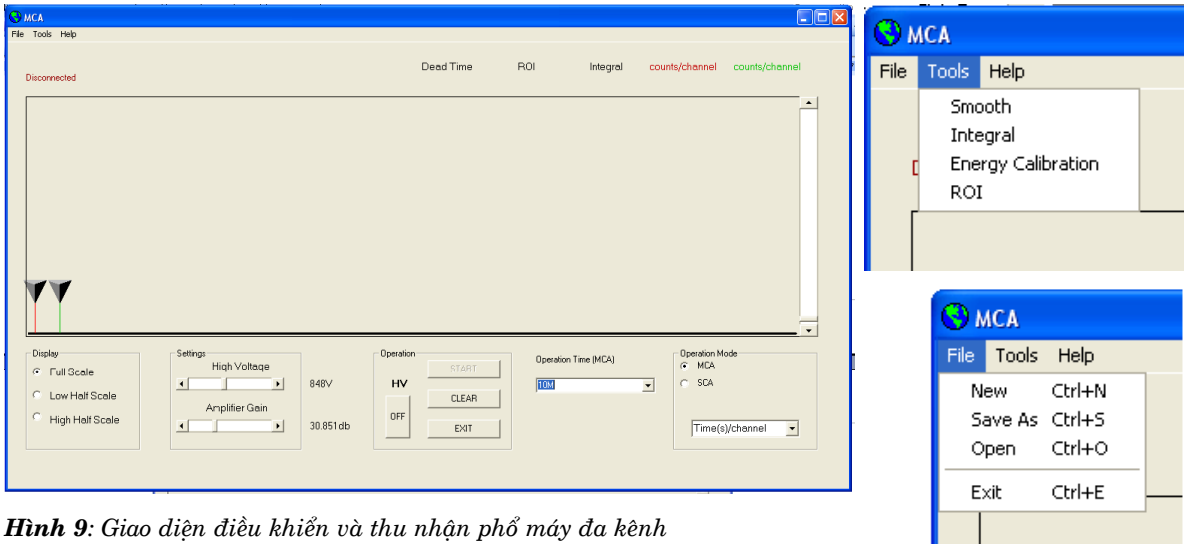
MCA
File Tools Help
Disconnected
Dead Time
ROI
Integral
counts/channel
counts/channel

Display
Full Scale
Low Half Scale
High Half Scale

Settings
High Voltage
848V
Amplifier Gain
30.851db

Operation
HV
OFF
START
CLEAR
EXIT

Operation Time (MCA)
10M

Operation Mode
MCA
SCA
Time(s)/channel

MCA
File Tools Help
Smooth
Integral
Energy Calibration
ROI

MCA
File Tools Help
New Ctrl+N
Save As Ctrl+S
Open Ctrl+O
Exit Ctrl+E

***Hình 9**: Giao diện điều khiển và thu nhận phổ máy đa kênh*